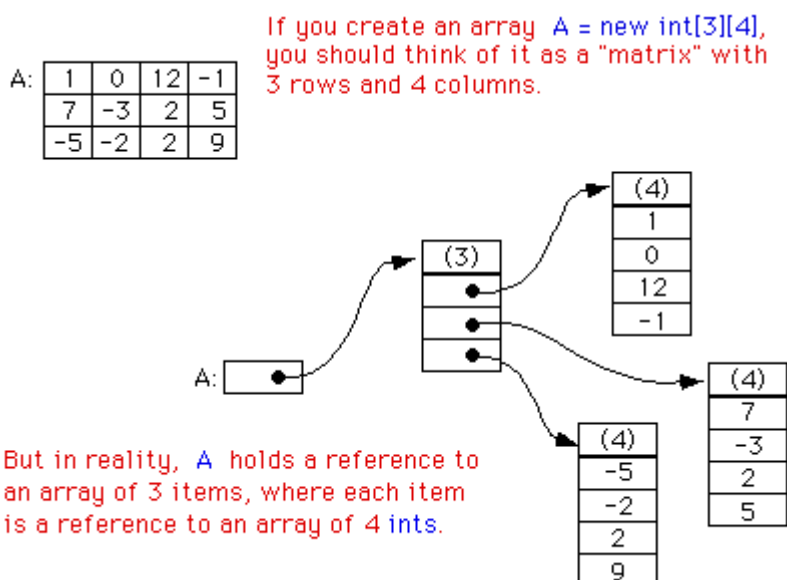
If you create an array A = new int[3][4], you should think of it as a "matrix" with 3 rows and 4 columns.

A:

| 1 | 0 | 12 | -1 |
|---|---|---|---|
| 7 | -3 | 2 | 5 |
| -5 | -2 | 2 | 9 |

A:

| (3) |
|---|
| |
| |
| |

| (4) |
|---|
| 1 |
| 0 |
| 12 |
| -1 |

| (4) |
|---|
| 7 |
| -3 |
| 2 |
| 5 |

| (4) |
|---|
| -5 |
| -2 |
| 2 |
| 9 |

But in reality, A holds a reference to an array of 3 items, where each item is a reference to an array of 4 ints.